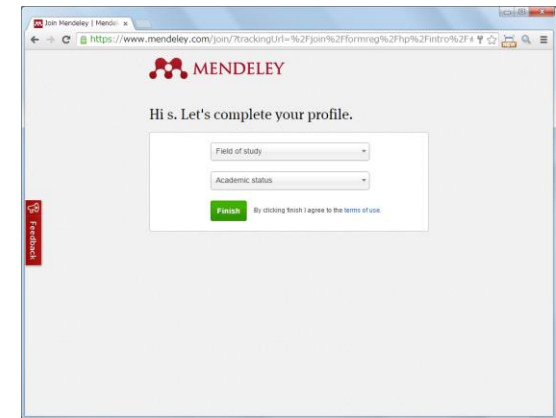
Join Mendeley | Mendel ×

https://www.mendeley.com/join/?trackingUrl=%2Fjoin%2Fformreg%2Fhp%2Fintro%2F

MENDELEY

Hi s. Let's complete your profile.

Field of study

Academic status

Finish By clicking finish I agree to the terms of use.

Feedback